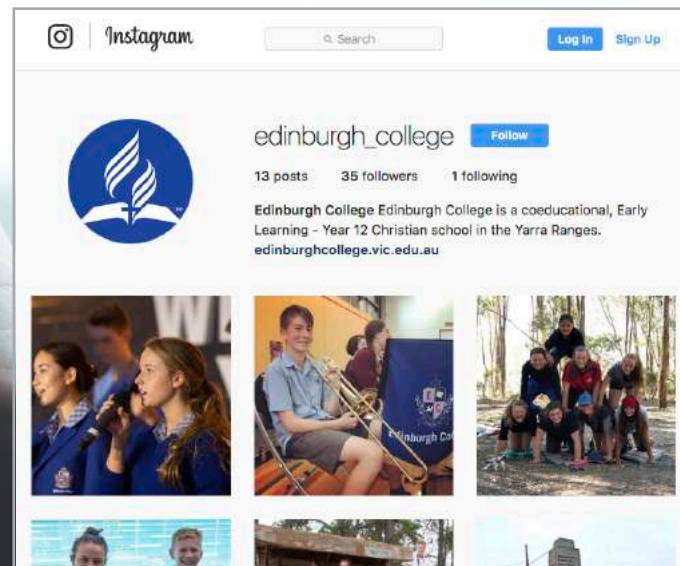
Instagram

Search

Log In Sign Up

edinburgh_college Follow

13 posts 35 followers 1 following

Edinburgh College Edinburgh College is a coeducational, Early Learning - Year 12 Christian school in the Yarra Ranges.
edinburghcollege.vic.edu.au

Edinburgh Co